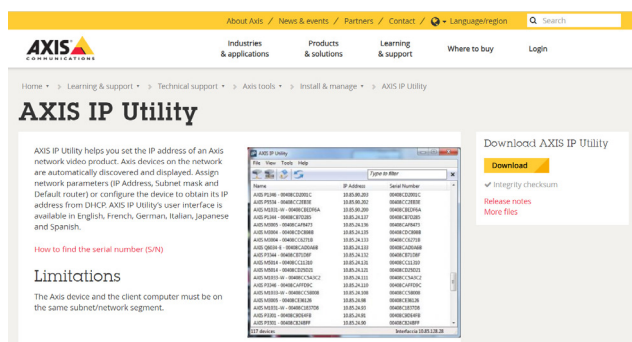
About Axis / News & events / Partners / Contact / Language/region Search

AXIS COMMUNICATIONS

Industries & applications | Products & solutions | Learning & support | Where to buy | Login

Home › Learning & support › Technical support › Axis tools › Install & manage › AXIS IP Utility

AXIS IP Utility

AXIS IP Utility helps you set the IP address of an Axis network video product. Axis devices on the network are automatically discovered and displayed. Assign network parameters (IP Address, Subnet mask and Default router) or configure the device to obtain its IP address from DHCP. AXIS IP Utility's user interface is available in English, French, German, Italian, Japanese and Spanish.

How to find the serial number (S/N)

Limitations

The Axis device and the client computer must be on the same subnet/network segment.

AXIS IP Utility
File View Tools Help
Type to filter

| Name | IP Address | Serial Number |
|---|---|---|
| AXIS P1346 - 00408CD2001C | 10.85.90.203 | 00408CD2001C |
| AXIS P5534 - 00408CC2E83E | 10.85.90.202 | 00408CC2E83E |
| AXIS M3011-W - 00408CBEDF6A | 10.85.90.200 | 00408CBEDF6A |
| AXIS P1344 - 00408CB7028S | 10.85.24.137 | 00408CB7028S |
| AXIS M3005 - 00408CAF8473 | 10.85.24.136 | 00408CAF8473 |
| AXIS M3004 - 00408CDC8088 | 10.85.24.135 | 00408CDC8088 |
| AXIS M3004 - 00408CC627E8 | 10.85.24.133 | 00408CC627E8 |
| AXIS Q6034-E - 00408CADDAA8 | 10.85.24.133 | 00408CADDAA8 |
| AXIS P3344 - 00408CB71D8F | 10.85.24.132 | 00408CB71D8F |
| AXIS M3014 - 00408CC312E0 | 10.85.24.131 | 00408CC312E0 |
| AXIS M3014 - 00408CD25D2S | 10.85.24.121 | 00408CD25D2S |
| AXIS M3033-W - 00408CC5A3C2 | 10.85.24.111 | 00408CC5A3C2 |
| AXIS P3346 - 00408CAFFD9C | 10.85.24.110 | 00408CAFFD9C |
| AXIS M3033-W - 00408CC58008 | 10.85.24.108 | 00408CC58008 |
| AXIS M3005 - 00408CE3812A | 10.85.24.86 | 00408CE3812A |
| AXIS M3031-W - 00408CE8370B | 10.85.24.85 | 00408CE8370B |
| AXIS P3301 - 00408CBD04FB | 10.85.24.81 | 00408CBD04FB |
| AXIS P3301 - 00408CB2BBFF | 10.85.24.50 | 00408CB2BBFF |

117 devices    Interface 10.85.128.28

Download AXIS IP Utility

Download

Integrity checksum

Release notes
More files